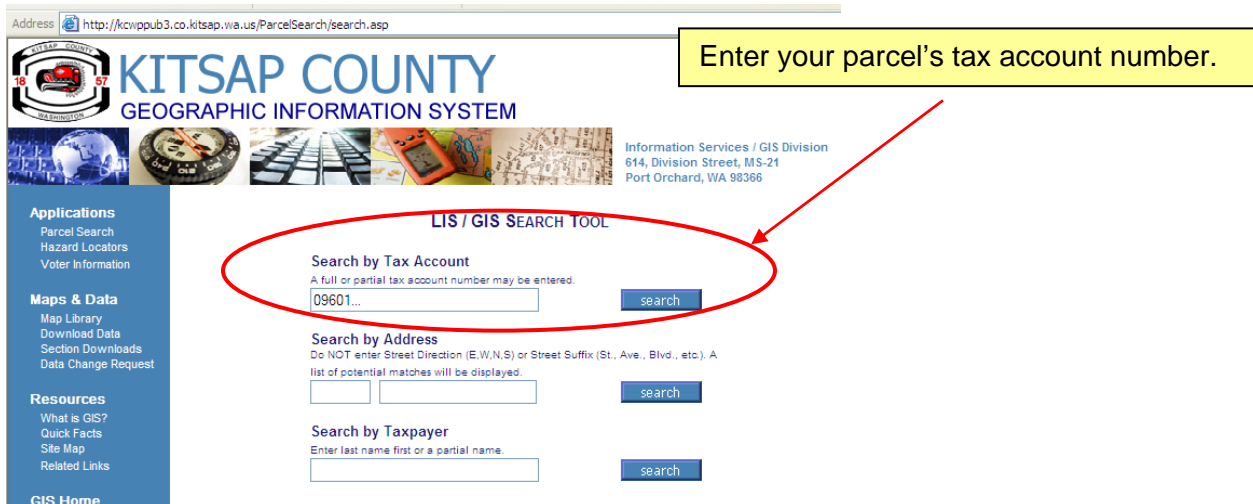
Address http://kcwppub3.co.kitsap.wa.us/ParcelSearch/search.asp

Enter your parcel's tax account number.

KITSAP COUNTY 18 57 WASHINGTON

KITSAP COUNTY
GEOGRAPHIC INFORMATION SYSTEM

Information Services / GIS Division
614, Division Street, MS-21
Port Orchard, WA 98366

Applications
Parcel Search
Hazard Locators
Voter Information

Maps & Data
Map Library
Download Data
Section Downloads
Data Change Request

Resources
What is GIS?
Quick Facts
Site Map
Related Links

GIS Home

LIS / GIS SEARCH TOOL

Search by Tax Account
A full or partial tax account number may be entered.
09601...
search

Search by Address
Do NOT enter Street Direction (E,W,N,S) or Street Suffix (St., Ave., Blvd., etc.). A list of potential matches will be displayed.
search

Search by Taxpayer
Enter last name first or a partial name.
search